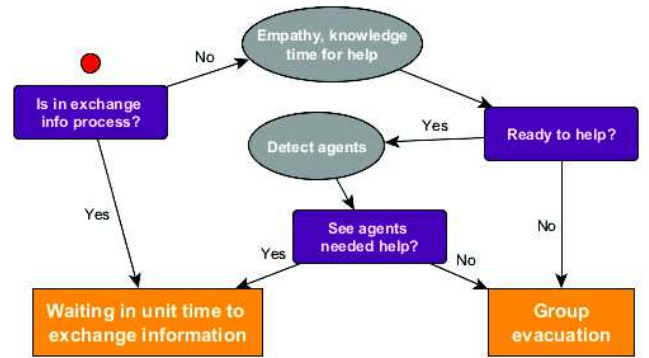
Is in exchange info process?

No

Empathy, knowledge time for help

Ready to help?

Yes

Detect agents

See agents needed help?

Yes

Yes

No

No

Waiting in unit time to exchange information

Group evacuation